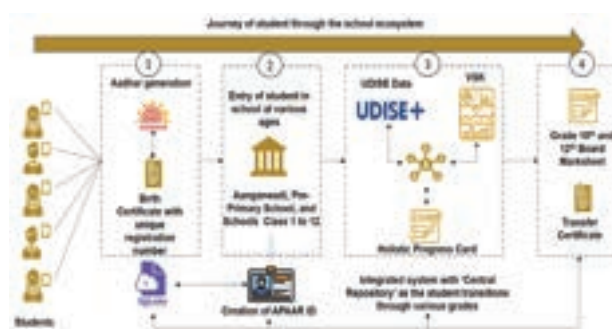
Journey of student through the school ecosystem

1
Aadhar generation
Birth Certificate with unique registration number

2
Entry of student in school at various ages
Aanganwadi, Pre-Primary School, and Schools Class 1 to 12

3
UDISE Data
UDISE+
VSK
Holistic Progress Card

4
Grade 10th and 12th Board Marksheet
Transfer Certificate

Students

DigiLocker

Creation of APAAR ID

Integrated system with 'Central Repository' as the student transitions through various grades